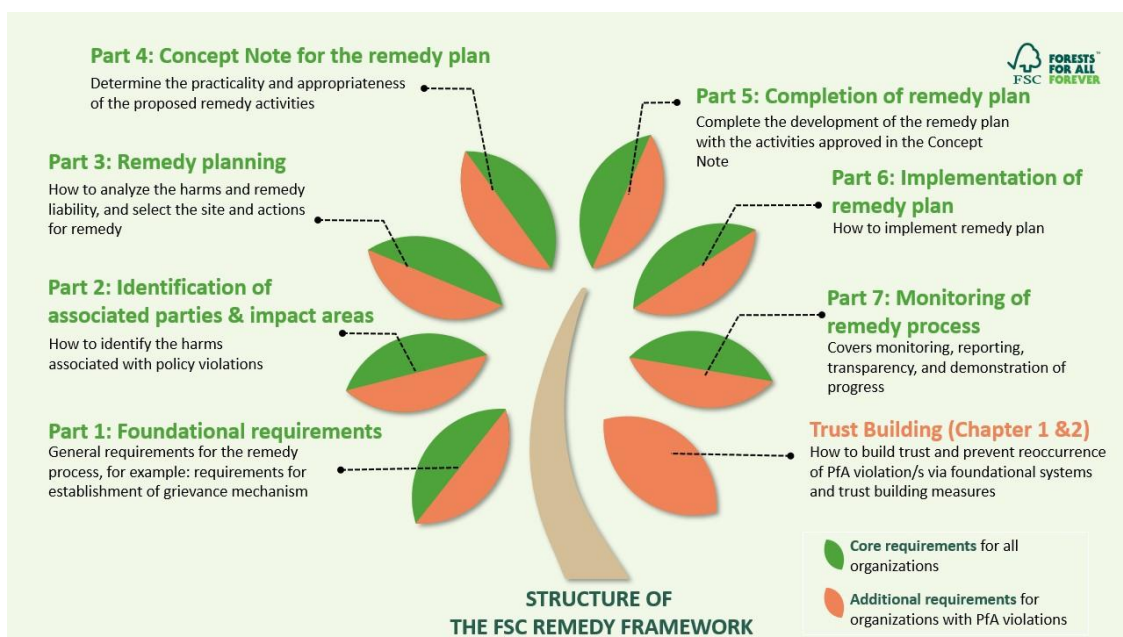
Part 4: Concept Note for the remedy plan
Determine the practicality and appropriateness of the proposed remedy activities

FSC FORESTS™ FOR ALL FOREVER

Part 5: Completion of remedy plan
Complete the development of the remedy plan with the activities approved in the Concept Note

Part 3: Remedy planning
How to analyze the harms and remedy liability, and select the site and actions for remedy

Part 6: Implementation of remedy plan
How to implement remedy plan

Part 2: Identification of associated parties & impact areas
How to identify the harms associated with policy violations

Part 7: Monitoring of remedy process
Covers monitoring, reporting, transparency, and demonstration of progress

Part 1: Foundational requirements
General requirements for the remedy process, for example: requirements for establishment of grievance mechanism

Trust Building (Chapter 1 &2)
How to build trust and prevent reoccurrence of PfA violation/s via foundational systems and trust building measures

Core requirements for all organizations

Additional requirements for organizations with PfA violations

STRUCTURE OF
THE FSC REMEDY FRAMEWORK